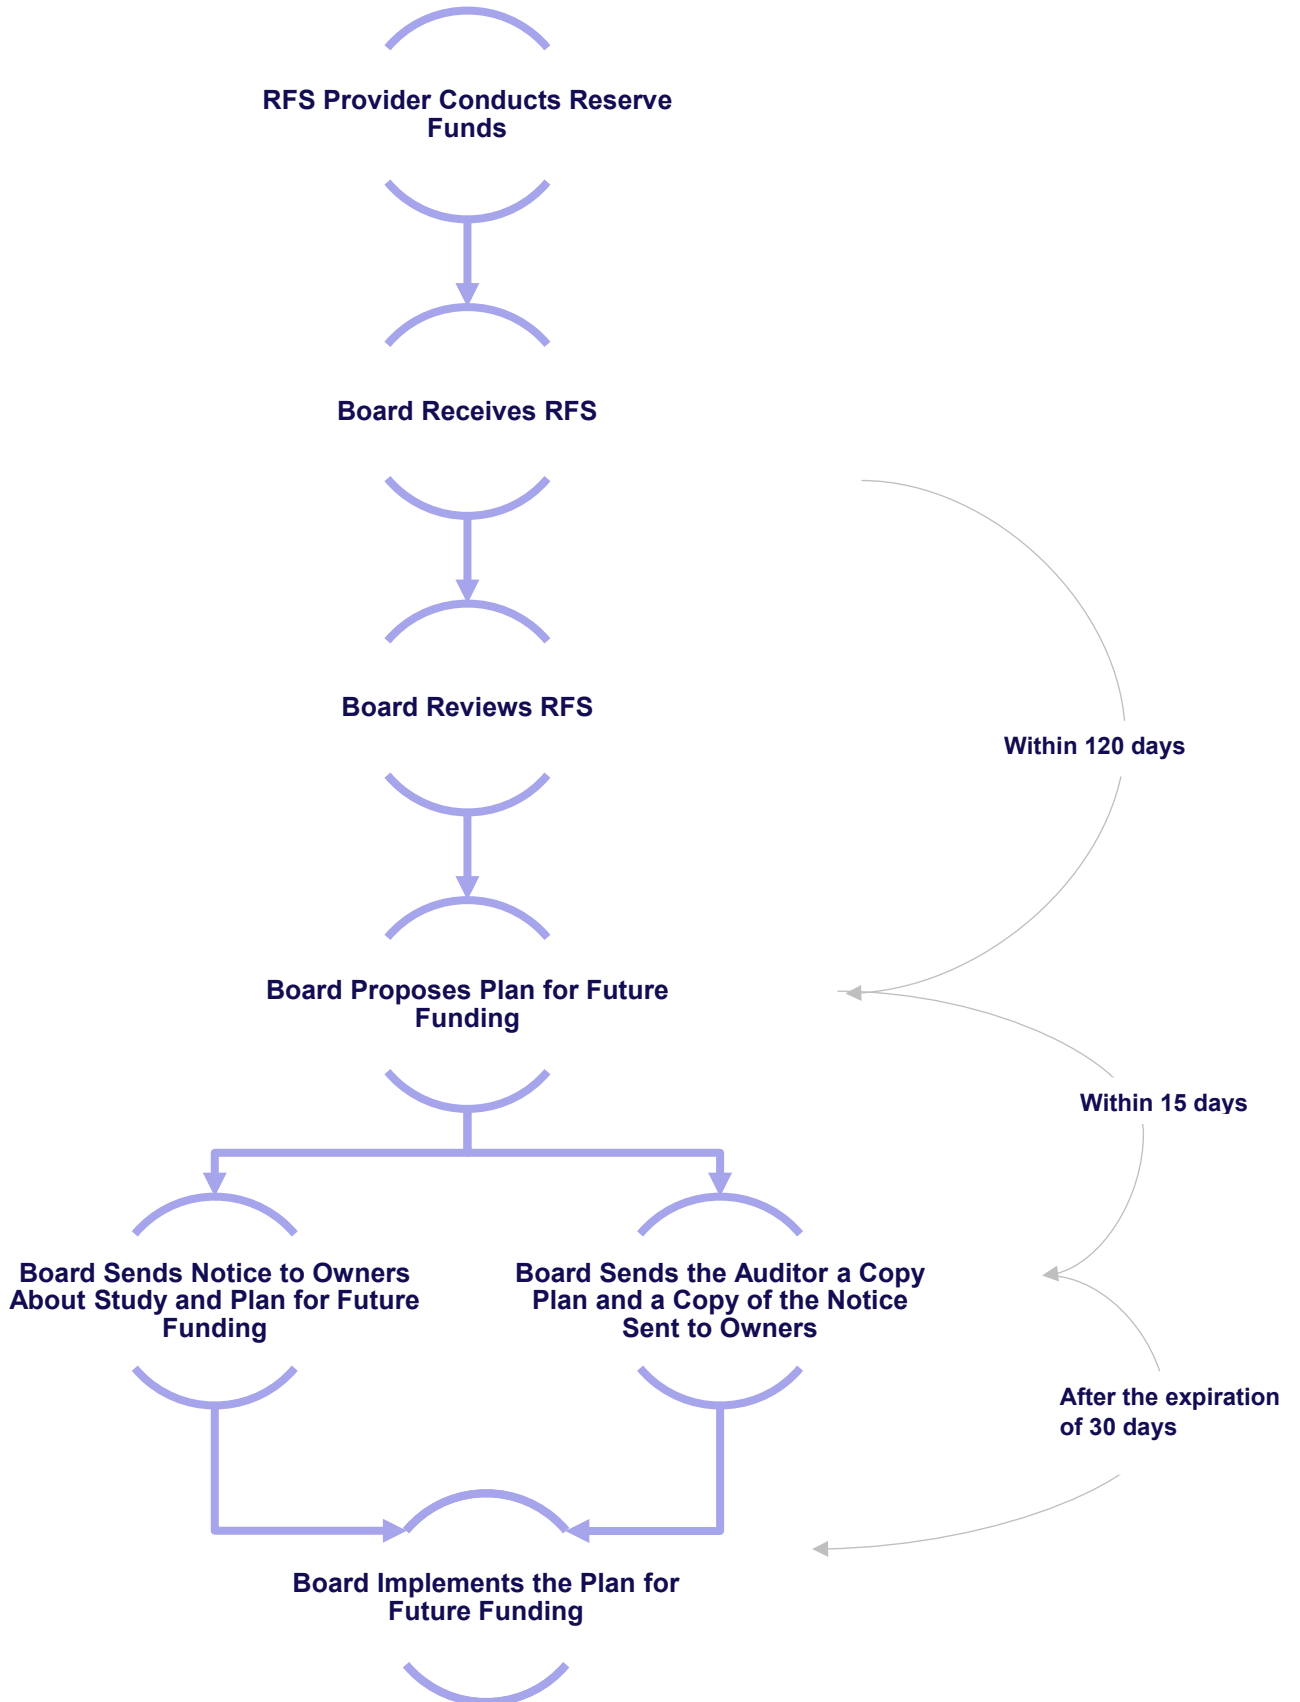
RFS Provider Conducts Reserve Funds

Board Receives RFS

Board Reviews RFS

Within 120 days

Board Proposes Plan for Future Funding

Within 15 days

Board Sends Notice to Owners About Study and Plan for Future Funding

Board Sends the Auditor a Copy Plan and a Copy of the Notice Sent to Owners

After the expiration of 30 days

Board Implements the Plan for Future Funding